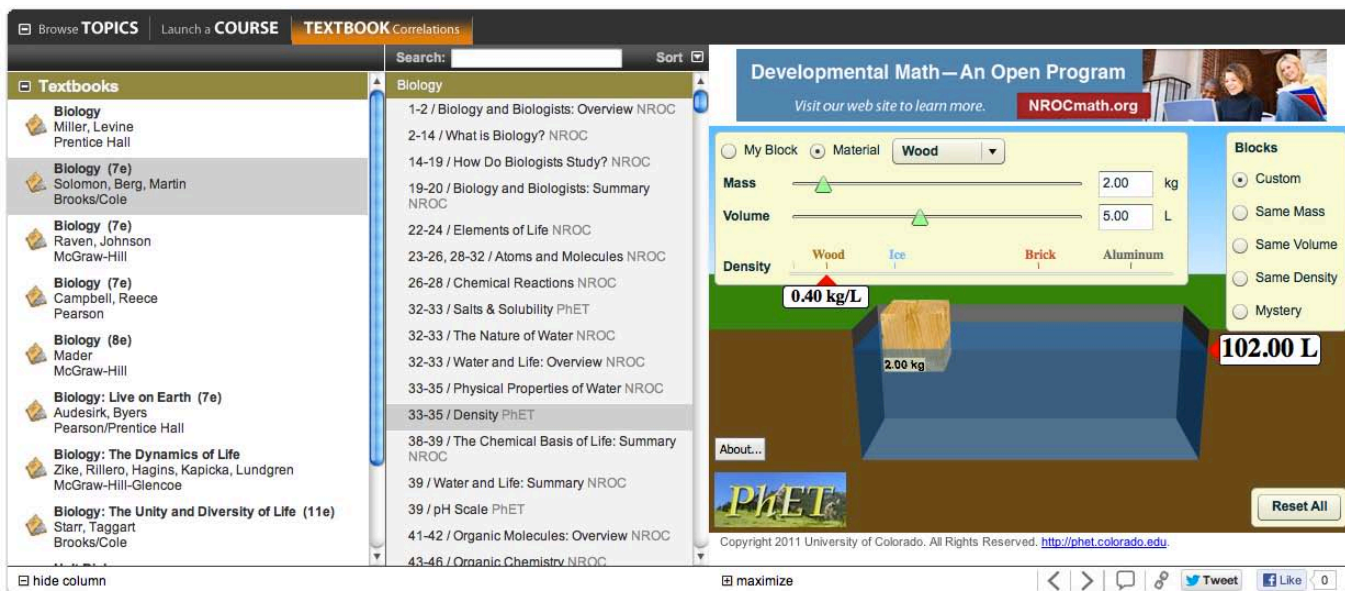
⊟ Browse TOPICS | Launch a COURSE | TEXTBOOK Correlations

Search: Sort

⊟ Textbooks

Biology
Miller, Levine
Prentice Hall

Biology (7e)
Solomon, Berg, Martin
Brooks/Cole

Biology (7e)
Raven, Johnson
McGraw-Hill

Biology (7e)
Campbell, Reece
Pearson

Biology (8e)
Mader
McGraw-Hill

Biology: Live on Earth (7e)
Audesirk, Byers
Pearson/Prentice Hall

Biology: The Dynamics of Life
Zike, Rillero, Hagins, Kapicka, Lundgren
McGraw-Hill-Glencoe

Biology: The Unity and Diversity of Life (11e)
Starr, Taggart
Brooks/Cole

Biology

1-2 / Biology and Biologists: Overview NROC
2-14 / What is Biology? NROC
14-19 / How Do Biologists Study? NROC
19-20 / Biology and Biologists: Summary NROC
22-24 / Elements of Life NROC
23-26, 28-32 / Atoms and Molecules NROC
26-28 / Chemical Reactions NROC
32-33 / Salts & Solubility PhET
32-33 / The Nature of Water NROC
32-33 / Water and Life: Overview NROC
33-35 / Physical Properties of Water NROC
33-35 / Density PhET
38-39 / The Chemical Basis of Life: Summary NROC
39 / Water and Life: Summary NROC
39 / pH Scale PhET
41-42 / Organic Molecules: Overview NROC
43-46 / Organic Chemistry NROC

Developmental Math—An Open Program
Visit our web site to learn more.
NROCmath.org

My Block Material Wood
Mass 2.00 kg
Volume 5.00 L
Density Wood Ice Brick Aluminum
0.40 kg/L
2.00 kg
102.00 L

Blocks
Custom
Same Mass
Same Volume
Same Density
Mystery

About...
PhET
Reset All

Copyright 2011 University of Colorado. All Rights Reserved. http://phet.colorado.edu.

⊟ hide column
⊞ maximize
Tweet
Like 0